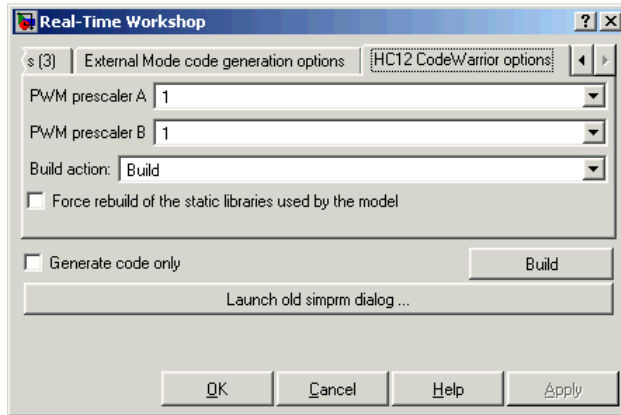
Real-Time Workshop

? X

s (3) | External Mode code generation options | HC12 CodeWarrior options

PWM prescaler A 1

PWM prescaler B 1

Build action: Build

Force rebuild of the static libraries used by the model

Generate code only

Build

Launch old simprm dialog ...

OK

Cancel

Help

Apply